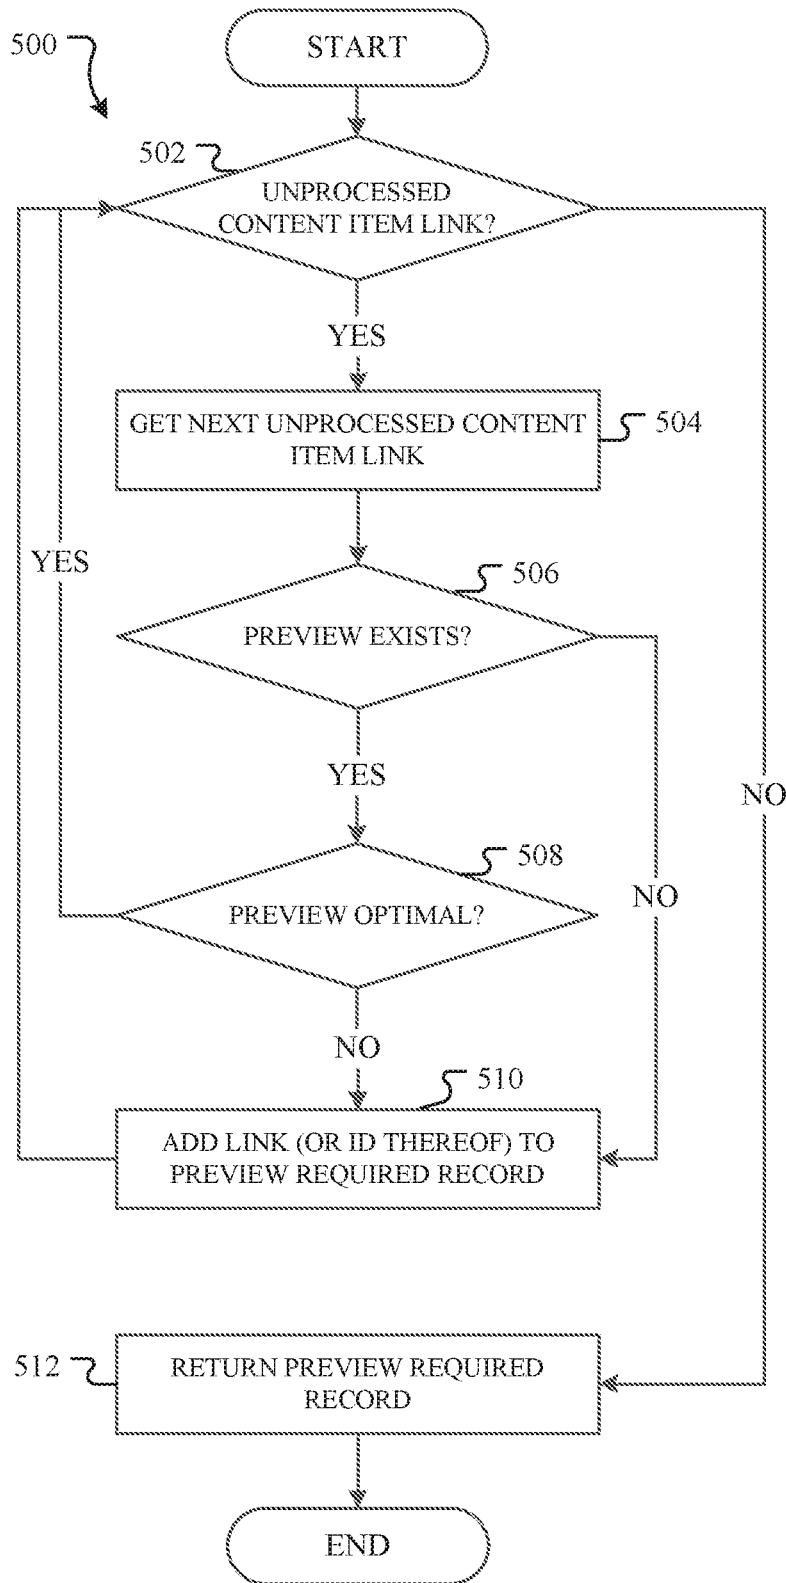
500

START

502

UNPROCESSED CONTENT ITEM LINK?

YES

GET NEXT UNPROCESSED CONTENT ITEM LINK

504

YES

506

PREVIEW EXISTS?

YES

NO

508

PREVIEW OPTIMAL?

NO

NO

510

ADD LINK (OR ID THEREOF) TO PREVIEW REQUIRED RECORD

512

RETURN PREVIEW REQUIRED RECORD

END